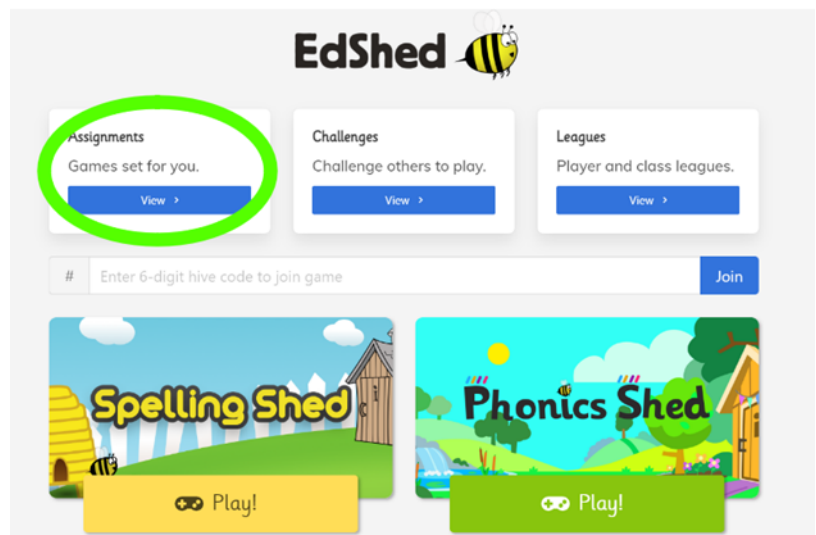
EdShed

Assignments
Games set for you.
View ›

Challenges
Challenge others to play.
View ›

Leagues
Player and class leagues.
View ›

# Enter 6-digit hive code to join game
Join

Spelling Shed
Play!

Phonics Shed
Play!